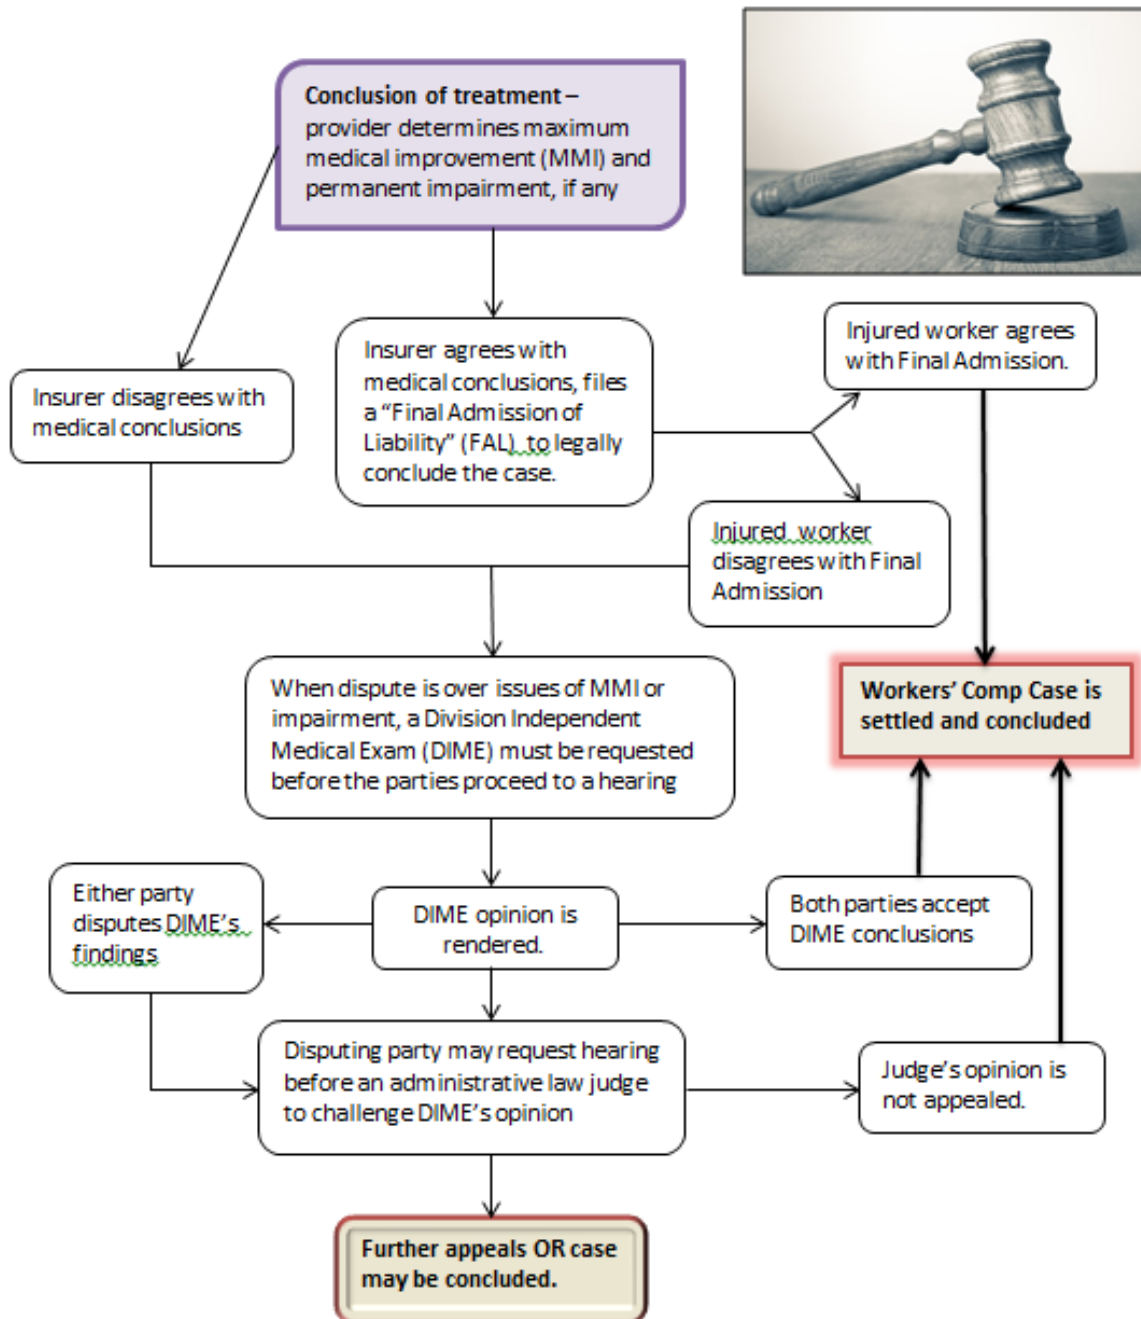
Conclusion of treatment – provider determines maximum medical improvement (MMI) and permanent impairment, if any

Insurer disagrees with medical conclusions

Insurer agrees with medical conclusions, files a "Final Admission of Liability" (FAL) to legally conclude the case.

Injured worker agrees with Final Admission.

Injured worker disagrees with Final Admission

When dispute is over issues of MMI or impairment, a Division Independent Medical Exam (DIME) must be requested before the parties proceed to a hearing

Workers' Comp Case is settled and concluded

Either party disputes DIME's findings

DIME opinion is rendered.

Both parties accept DIME conclusions

Disputing party may request hearing before an administrative law judge to challenge DIME's opinion

Judge's opinion is not appealed.

Further appeals OR case may be concluded.